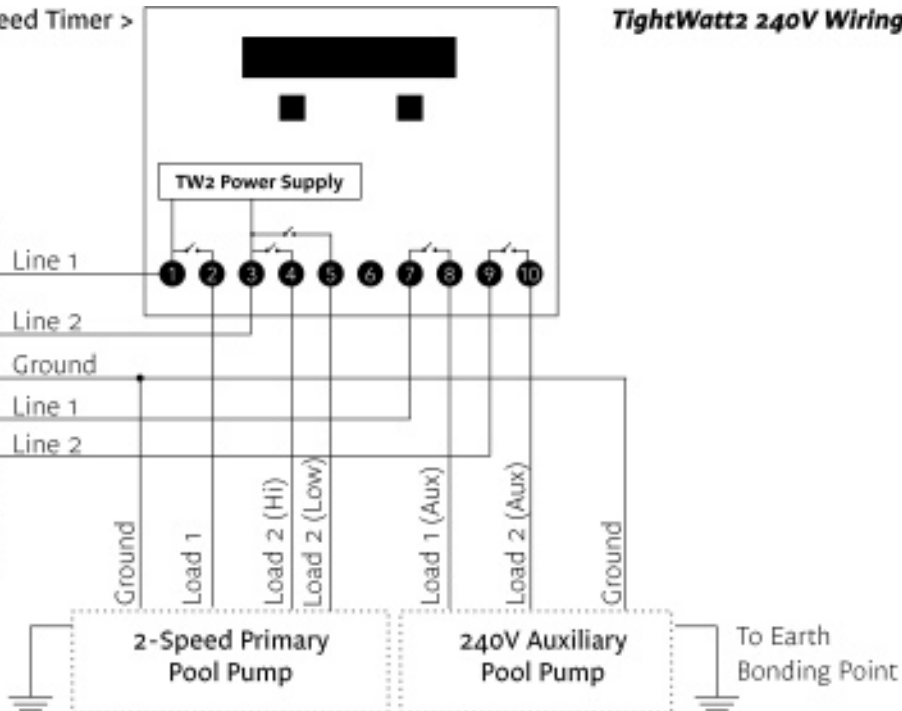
eed Timer >

TightWatt2 240V Wiring

TW2 Power Supply

1 2 3 4 5 6 7 8 9 10

Line 1
Line 2
Ground
Line 1
Line 2

Ground
Load 1
Load 2 (Hi)
Load 2 (Low)
Load 1 (Aux)
Load 2 (Aux)
Ground

2-Speed Primary Pool Pump

240V Auxiliary Pool Pump

To Earth Bonding Point